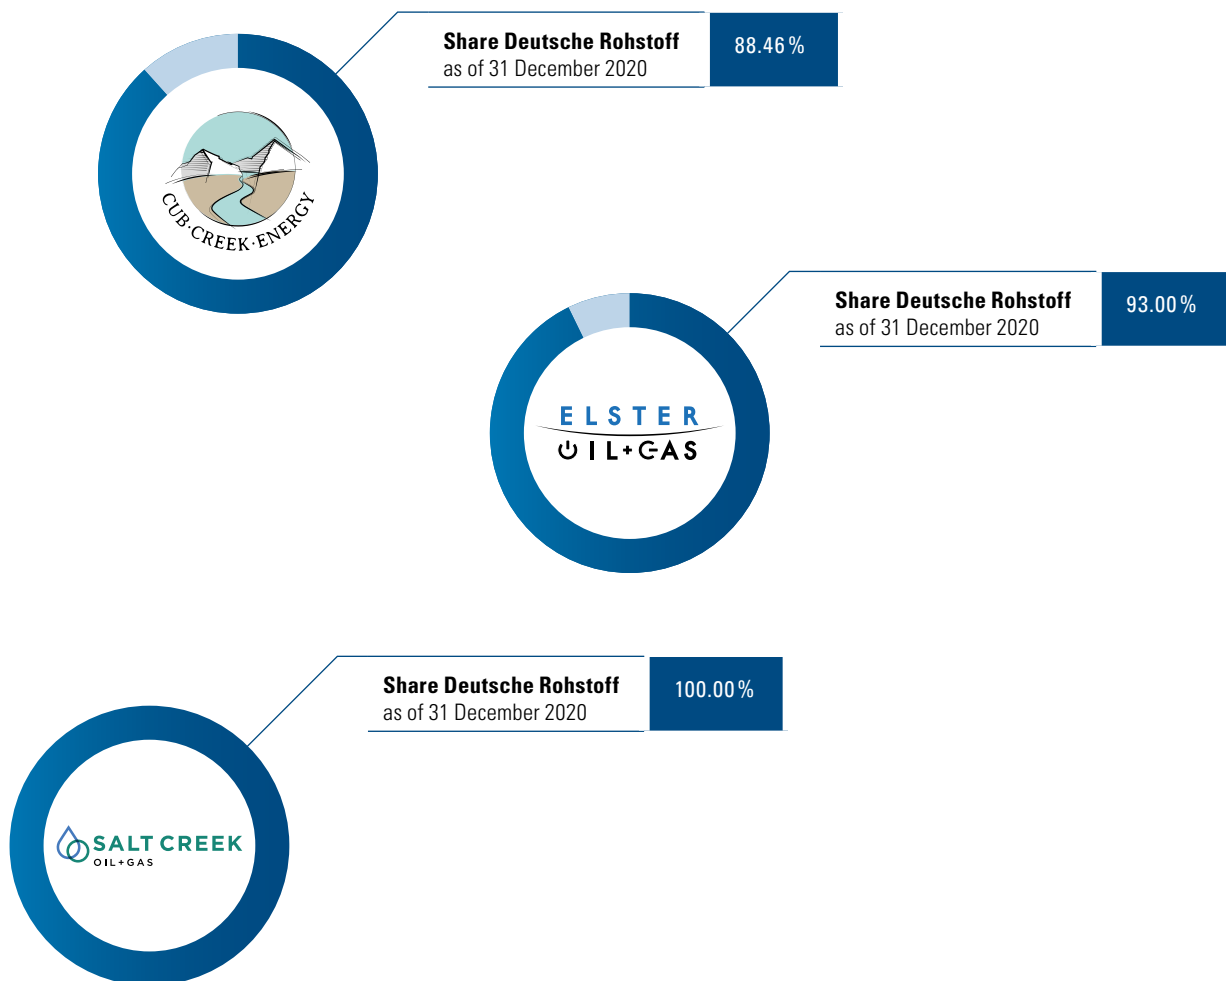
Share Deutsche Rohstoff
as of 31 December 2020

88.46 %

CUB·CREEK·ENERGY

Share Deutsche Rohstoff
as of 31 December 2020

93.00 %

ELSTER
OIL+GAS

Share Deutsche Rohstoff
as of 31 December 2020

100.00 %

SALT CREEK
OIL+GAS